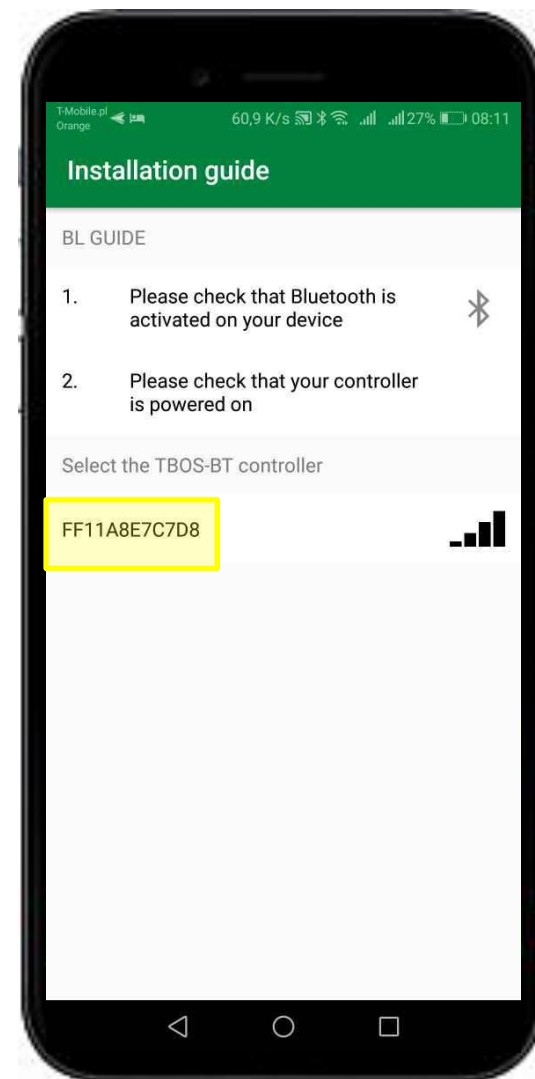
T-Mobile.pl
Orange
60,9 K/s 27% 08:11

Installation guide

BL GUIDE

1. Please check that Bluetooth is activated on your device

2. Please check that your controller is powered on

Select the TBOS-BT controller

FF11A8E7C7D8